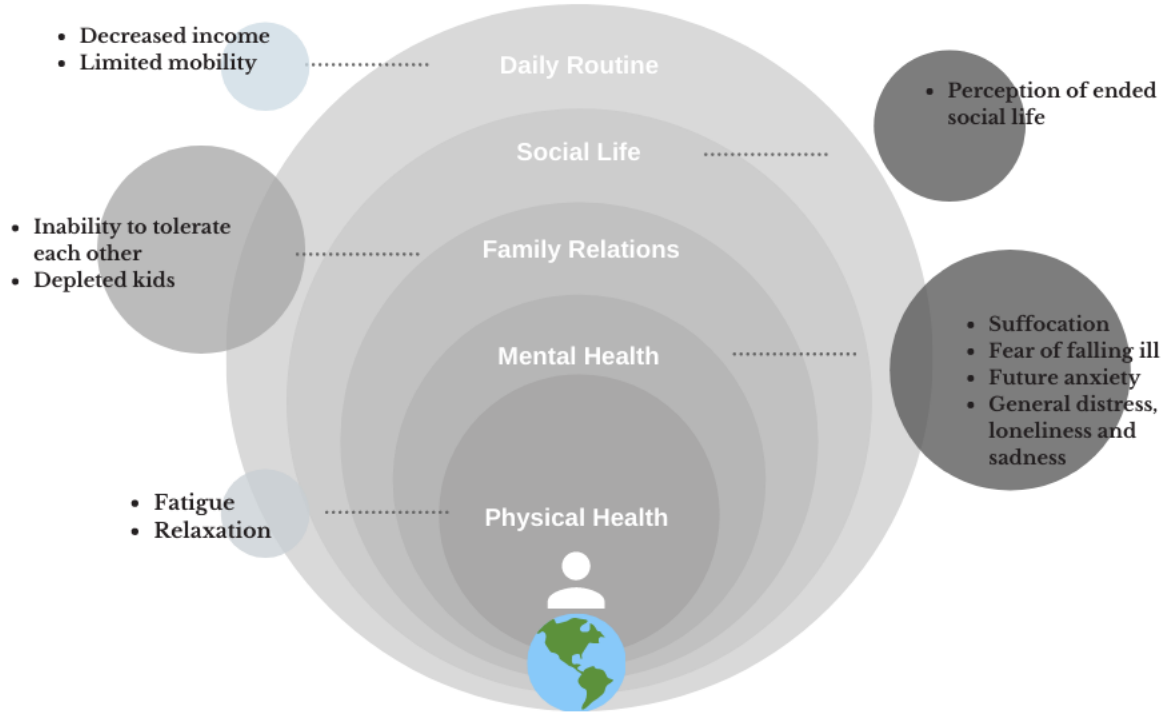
• Decreased income
• Limited mobility

Daily Routine

• Perception of ended social life

Social Life

• Inability to tolerate each other
• Depleted kids

Family Relations

• Suffocation
• Fear of falling ill
• Future anxiety
• General distress, loneliness and sadness

Mental Health

• Fatigue
• Relaxation

Physical Health